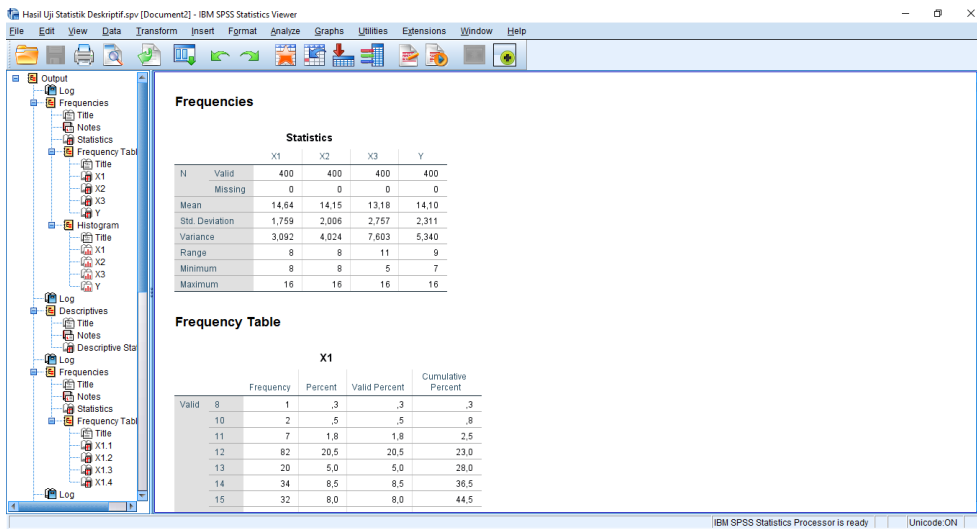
Hasil Uji Statistik Deskriptif.spv [Document2] - IBM SPSS Statistics Viewer

File Edit View Data Transform Insert Format Analyze Graphs Utilities Extensions Window Help

Output
Log
Frequencies
Title
Notes
Statistics
Frequency Tabl
Title
X1
X2
X3
Y
Histogram
Title
X1
X2
X3
Y
Log
Descriptives
Title
Notes
Descriptive Sta
Log
Frequencies
Title
Notes
Statistics
Frequency Tabl
Title
X1.1
X1.2
X1.3
X1.4
Log

Frequencies

Statistics

| | | X1 | X2 | X3 | Y |
|---|---|---|---|---|---|
| N | Valid | 400 | 400 | 400 | 400 |
| | Missing | 0 | 0 | 0 | 0 |
| Mean | | 14,64 | 14,15 | 13,18 | 14,10 |
| Std. Deviation | | 1,759 | 2,006 | 2,757 | 2,311 |
| Variance | | 3,092 | 4,024 | 7,603 | 5,340 |
| Range | | 8 | 8 | 11 | 9 |
| Minimum | | 8 | 8 | 5 | 7 |
| Maximum | | 16 | 16 | 16 | 16 |

Frequency Table

X1

| | | Frequency | Percent | Valid Percent | Cumulative Percent |
|---|---|---|---|---|---|
| Valid | 8 | 1 | ,3 | ,3 | ,3 |
| | 10 | 2 | ,5 | ,5 | ,8 |
| | 11 | 7 | 1,8 | 1,8 | 2,5 |
| | 12 | 82 | 20,5 | 20,5 | 23,0 |
| | 13 | 20 | 5,0 | 5,0 | 28,0 |
| | 14 | 34 | 8,5 | 8,5 | 36,5 |
| | 15 | 32 | 8,0 | 8,0 | 44,5 |

IBM SPSS Statistics Processor is ready | Unicode:ON